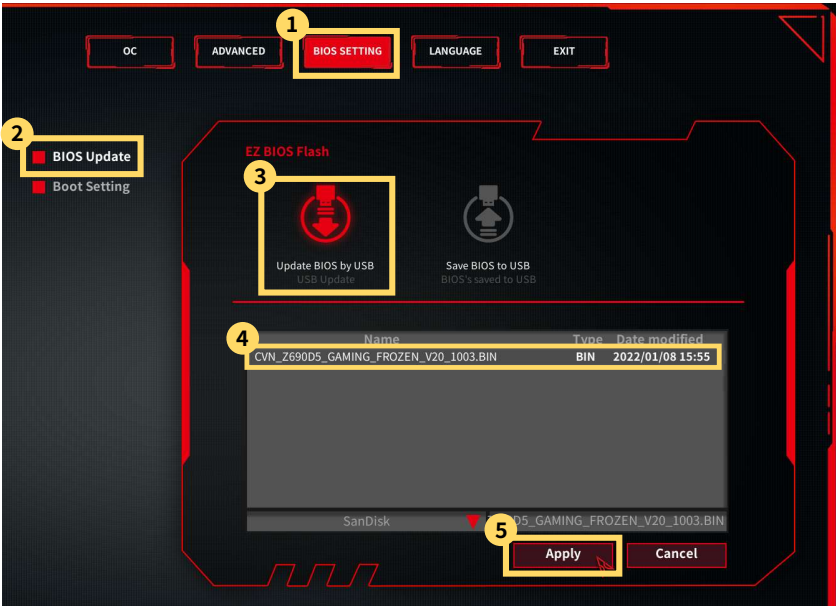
OC
ADVANCED
1
BIOS SETTING
LANGUAGE
EXIT

2
BIOS Update
Boot Setting

EZ BIOS Flash
3
Update BIOS by USB
USB Update
Save BIOS to USB
BIOS's saved to USB

4
| Name | Type | Date modified |
|---|---|---|
| CVN_Z690D5_GAMING_FROZEN_V20_1003.BIN | BIN | 2022/01/08 15:55 |

SanDisk
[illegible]D5_GAMING_FROZEN_V20_1003.BIN
5
Apply
Cancel